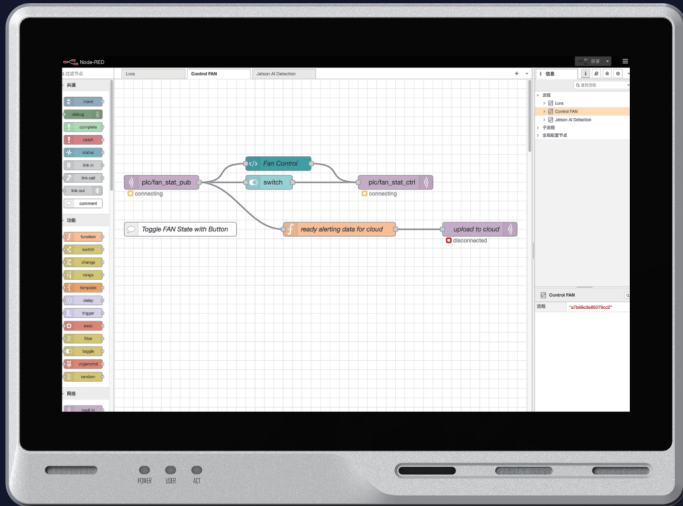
Node-RED

部署

Lora

Control FAN

Jetson AI Detection

过滤节点

共通

inject

debug

complete

catch

status

link in

link call

link out

comment

功能

function

switch

change

range

template

delay

trigger

exec

filter

toggle

rbe

random

网络

plc/fan_stat_pub

connecting

Fan Control

switch

plc/fan_stat_ctrl

connecting

Toggle FAN State with Button

ready alerting data for cloud

upload to cloud

disconnected

信息

流程

Lora

Control FAN

Jetson AI Detection

子流程

全局配置节点

Control FAN

流程

"a7b88c9a8507fcc2"

POWER

USER

ACT